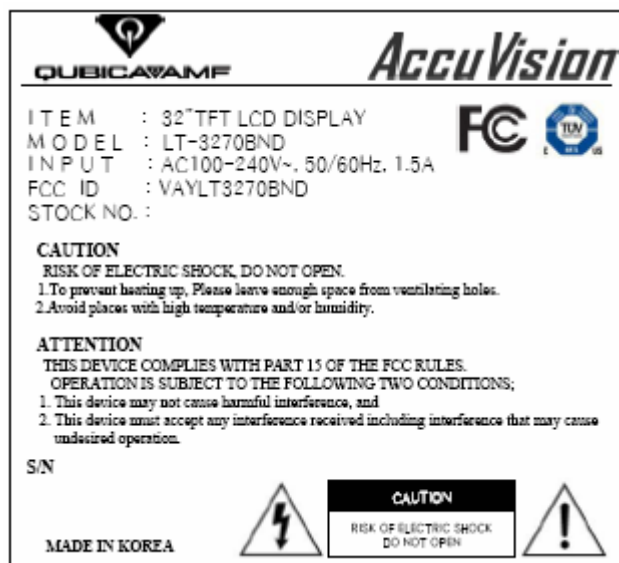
QUBICAAMF

AccuVision

ITEM : 32"TFT LCD DISPLAY
MODEL : LT-3270BND
INPUT : AC100-240V~, 50/60Hz, 1.5A
FCC ID : VAYLT3270BND
STOCK NO. :

FC

TÜV

CAUTION
RISK OF ELECTRIC SHOCK, DO NOT OPEN.
1.To prevent heating up, Please leave enough space from ventilating holes.
2.Avoid places with high temperature and/or humidity.

ATTENTION
THIS DEVICE COMPLIES WITH PART 15 OF THE FCC RULES.
OPERATION IS SUBJECT TO THE FOLLOWING TWO CONDITIONS;
1. This device may not cause harmful interference, and
2. This device must accept any interference received including interference that may cause undesired operation.

S/N

CAUTION
RISK OF ELECTRIC SHOCK DO NOT OPEN

MADE IN KOREA